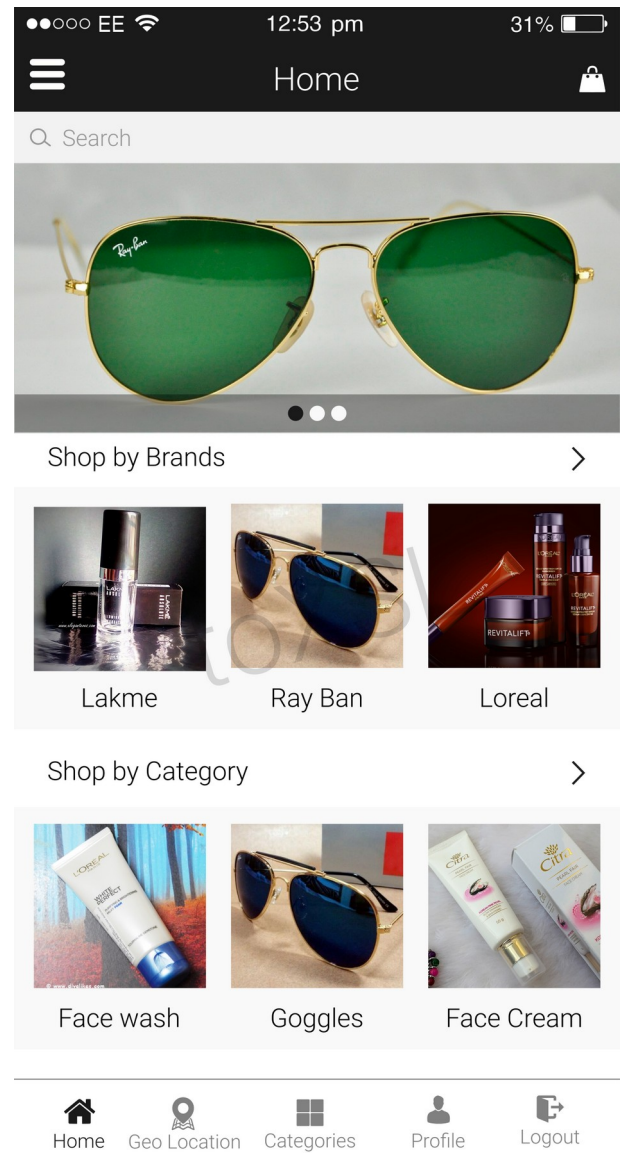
●●○○○ EE 12:53 pm 31%

Home

Search

Ray-Ban

Shop by Brands

LAKMÉ

REVITALIFT

Lakme

Ray Ban

Loreal

Shop by Category

L'ORÉAL

WHITE PERFECT

Citra

Face wash

Goggles

Face Cream

Home

Geo Location

Categories

Profile

Logout